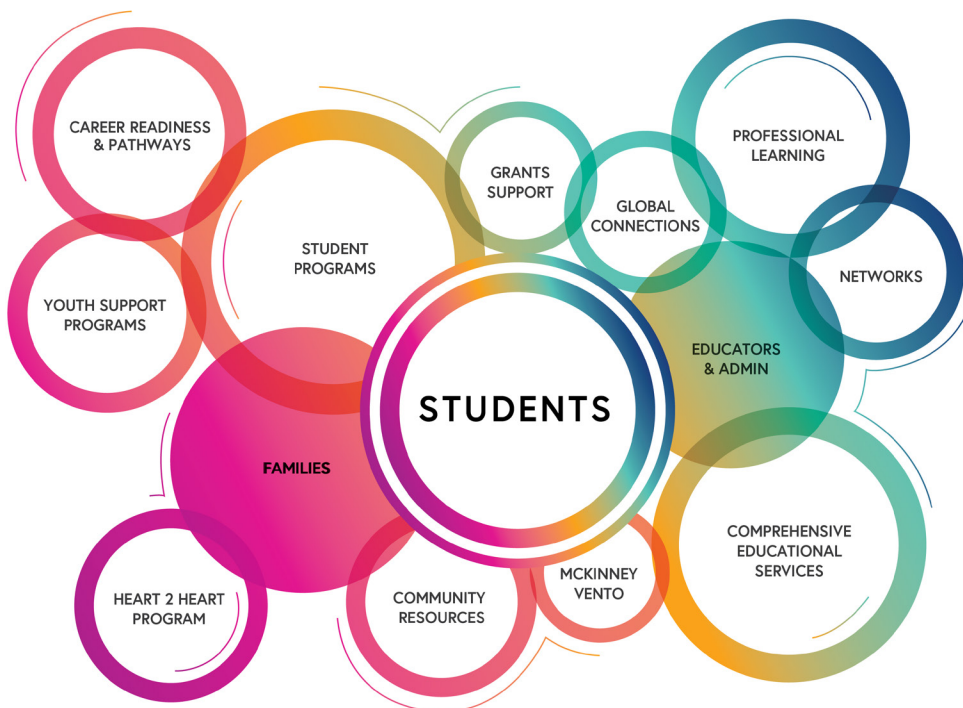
CAREER READINESS & PATHWAYS

STUDENT PROGRAMS

GRANTS SUPPORT

GLOBAL CONNECTIONS

PROFESSIONAL LEARNING

NETWORKS

YOUTH SUPPORT PROGRAMS

EDUCATORS & ADMIN

STUDENTS

FAMILIES

COMPREHENSIVE EDUCATIONAL SERVICES

HEART 2 HEART PROGRAM

COMMUNITY RESOURCES

MCKINNEY VENTO